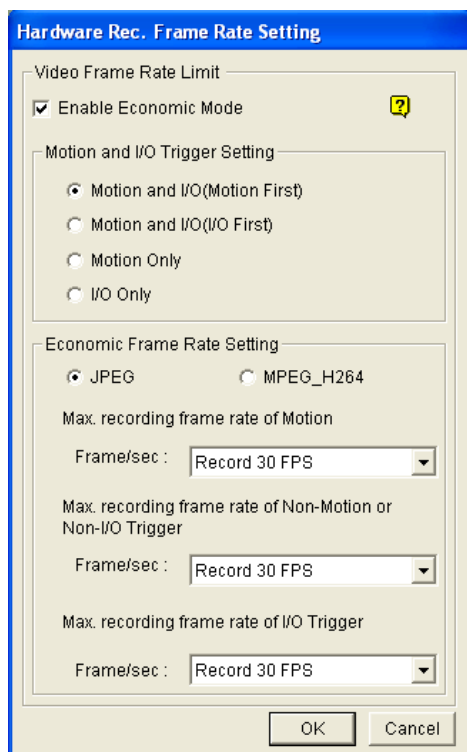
Hardware Rec. Frame Rate Setting

Video Frame Rate Limit

Enable Economic Mode

?

Motion and I/O Trigger Setting

Motion and I/O(Motion First)

Motion and I/O(I/O First)

Motion Only

I/O Only

Economic Frame Rate Setting

JPEG

MPEG_H264

Max. recording frame rate of Motion

Frame/sec : Record 30 FPS

Max. recording frame rate of Non-Motion or Non-I/O Trigger

Frame/sec : Record 30 FPS

Max. recording frame rate of I/O Trigger

Frame/sec : Record 30 FPS

OK

Cancel